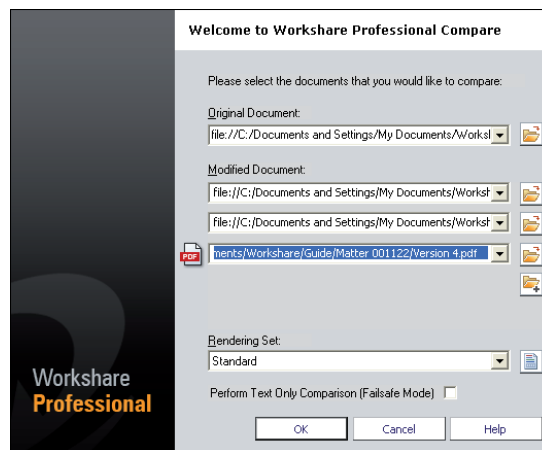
Welcome to Workshare Professional Compare

Please select the documents that you would like to compare:

Original Document:
file://C:/Documents and Settings/My Documents/Worksl

Modified Document:
file://C:/Documents and Settings/My Documents/Worksh
file://C:/Documents and Settings/My Documents/Worksh
PDF ments/Workshare/Guide/Matter 001122/Version 4.pdf

Rendering Set:
Standard

Perform Text Only Comparison (Failsafe Mode)

OK Cancel Help

Workshare
Professional